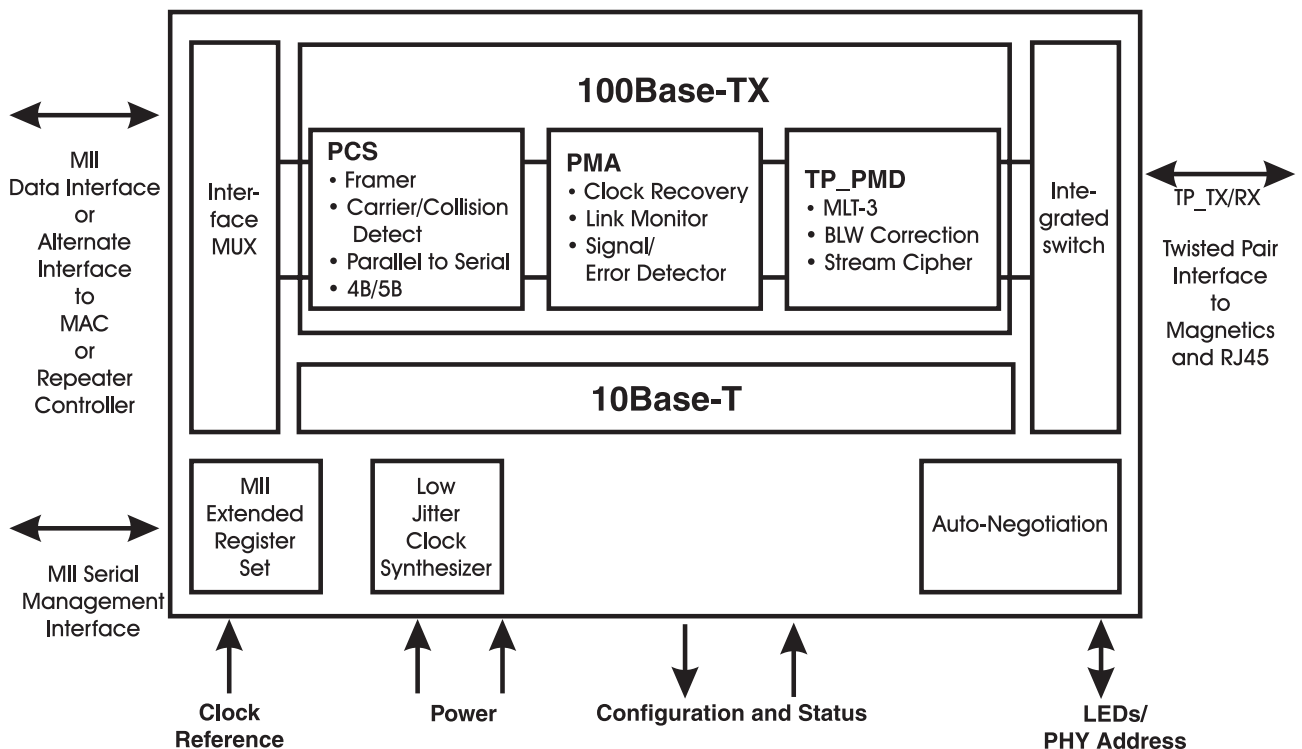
MII Data Interface or Alternate Interface to MAC or Repeater Controller

Interface MUX

100Base-TX

PCS
• Framer
• Carrier/Collision Detect
• Parallel to Serial
• 4B/5B

PMA
• Clock Recovery
• Link Monitor
• Signal/ Error Detector

TP_PMD
• MLT-3
• BLW Correction
• Stream Cipher

Integrated switch

TP_TX/RX

Twisted Pair Interface to Magnetics and RJ45

10Base-T

MII Extended Register Set

Low Jitter Clock Synthesizer

Auto-Negotiation

MII Serial Management Interface

Clock Reference

Power

Configuration and Status

LEDs/ PHY Address